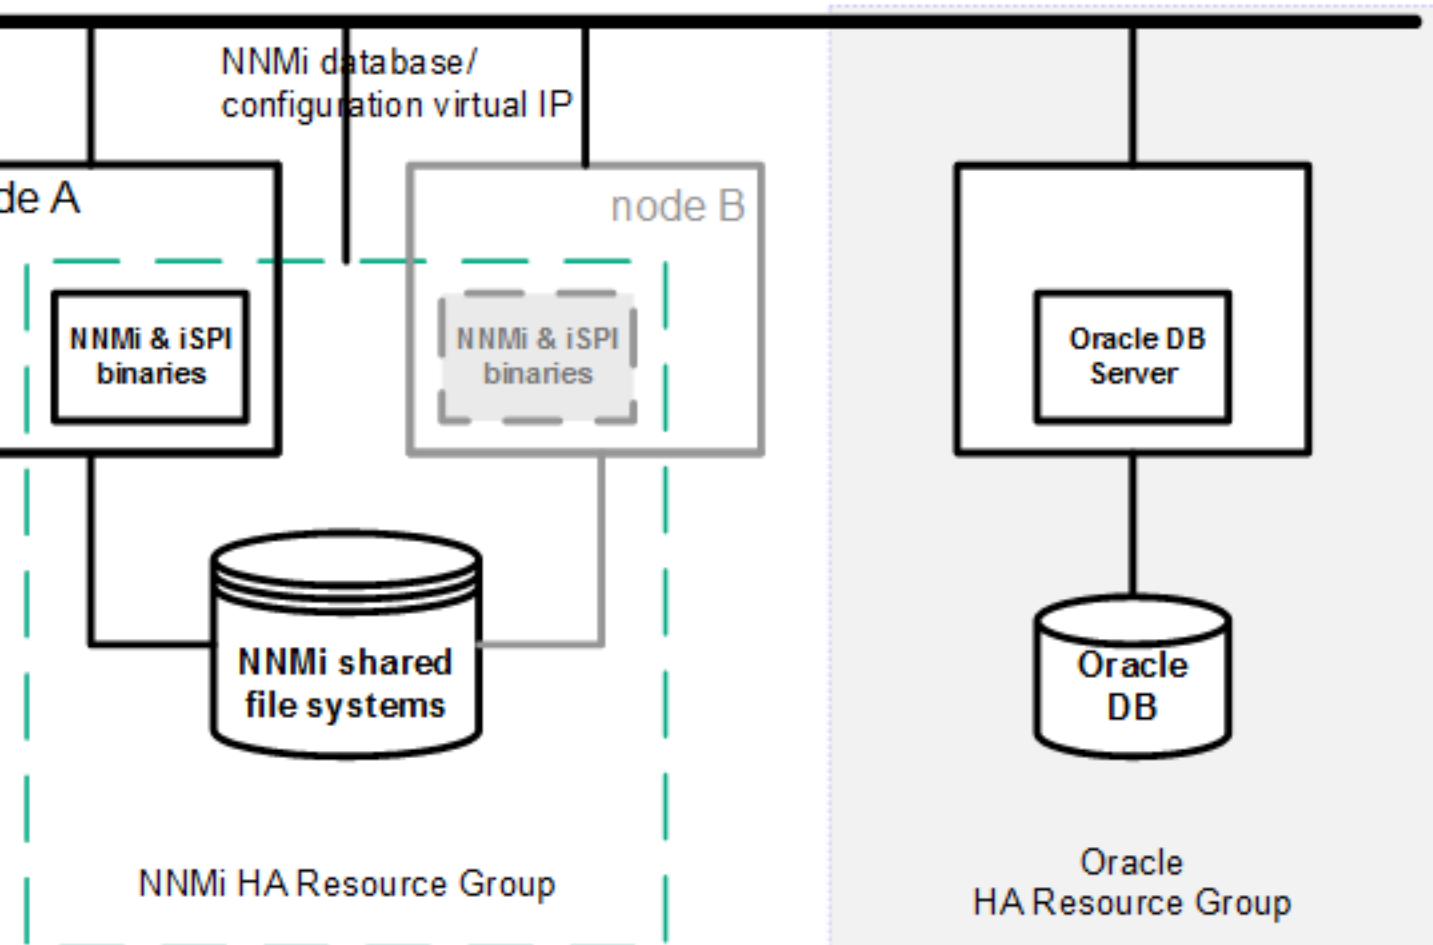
NNMi database/
configuration virtual IP

de A

node B

NNMi & iSPI binaries

NNMi & iSPI binaries

Oracle DB Server

NNMi shared file systems

Oracle DB

NNMi HA Resource Group

Oracle
HA Resource Group